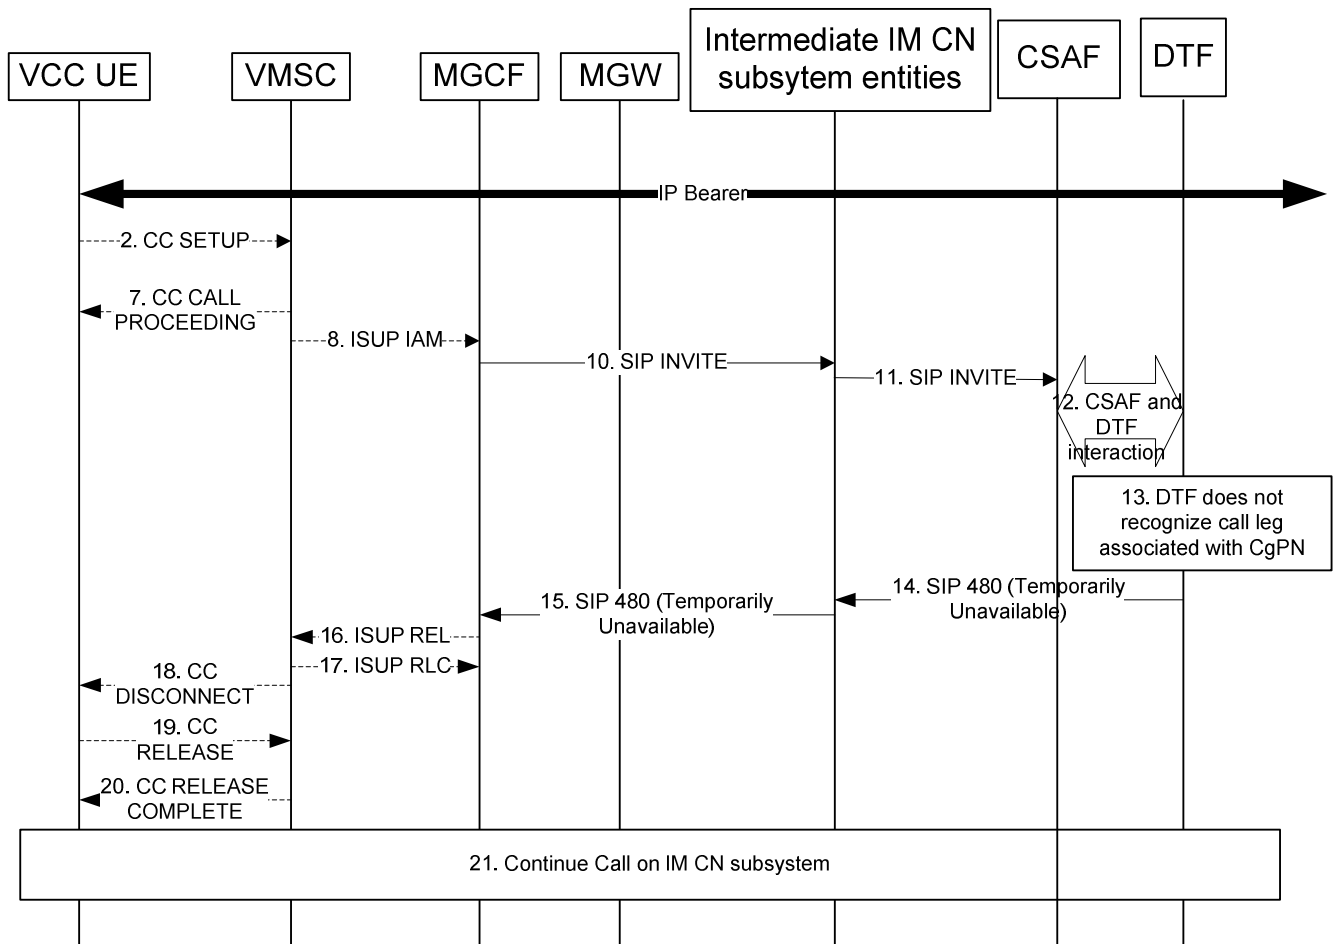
VCC UE
VMSC
MGCF
MGW
Intermediate IM CN subsytem entities
CSAF
DTF

IP Bearer

2. CC SETUP

7. CC CALL PROCEEDING

8. ISUP IAM

10. SIP INVITE

11. SIP INVITE

12. CSAF and DTF interaction

13. DTF does not recognize call leg associated with CgPN

14. SIP 480 (Temporarily Unavailable)

15. SIP 480 (Temporarily Unavailable)

16. ISUP REL

17. ISUP RLC

18. CC DISCONNECT

19. CC RELEASE

20. CC RELEASE COMPLETE

21. Continue Call on IM CN subsystem